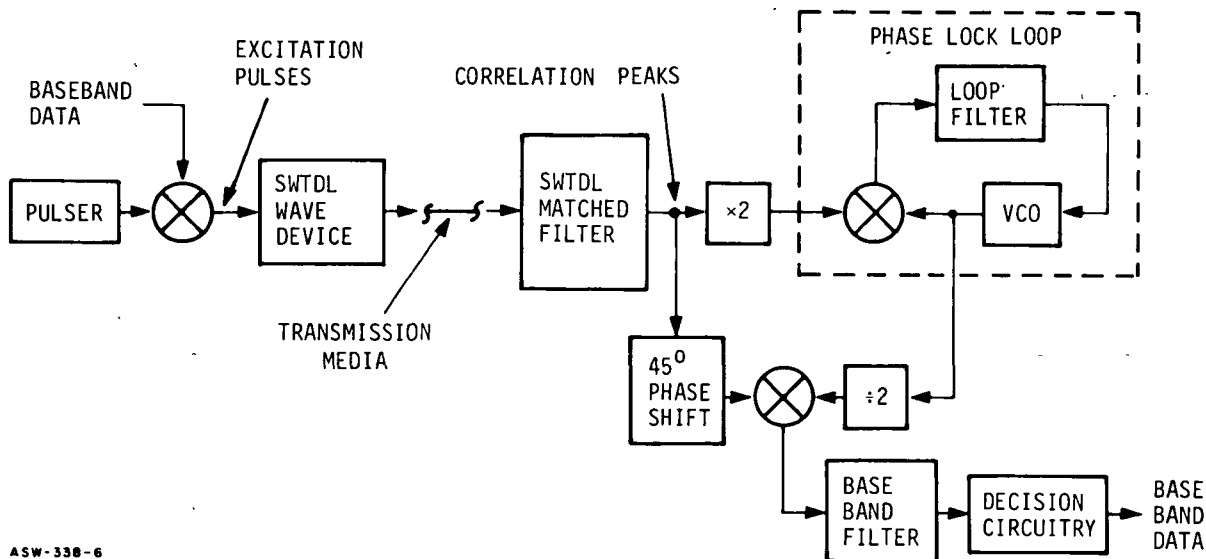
PHASE LOCK LOOP

BASEBAND DATA

EXCITATION PULSES

CORRELATION PEAKS

LOOP FILTER

PULSER

SWTDL WAVE DEVICE

SWTDL MATCHED FILTER

×2

VCO

TRANSMISSION MEDIA

$45^0$ PHASE SHIFT

÷2

BASE BAND FILTER

DECISION CIRCUITRY

BASE BAND DATA

ASW-338-6